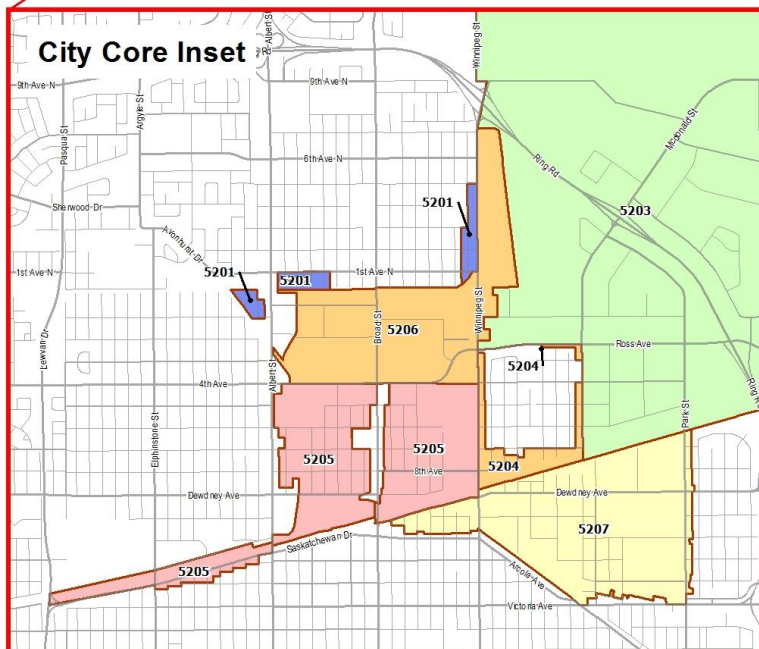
City Core Inset

9th Ave N
Argyle St
N Albert St
Winnipeg St
9th Ave N
Pasqua St
McDonald St
6th Ave N
Ring Rd
Sherwood Dr
5201
5203
Arcola Dr
Aventurst Dr
1st Ave N
5201
5201
1st Ave N
Lewvan Dr
Broad St
5206
Winnipeg St
Ross Ave
5204
Ring Rd
4th Ave
Albert St
Elphinstone St
Park St
5205
5205
8th Ave
5204
Dewdney Ave
Dewdney Ave
5207
Saskatchewan Dr
5205
Arcola Ave
Victoria Ave